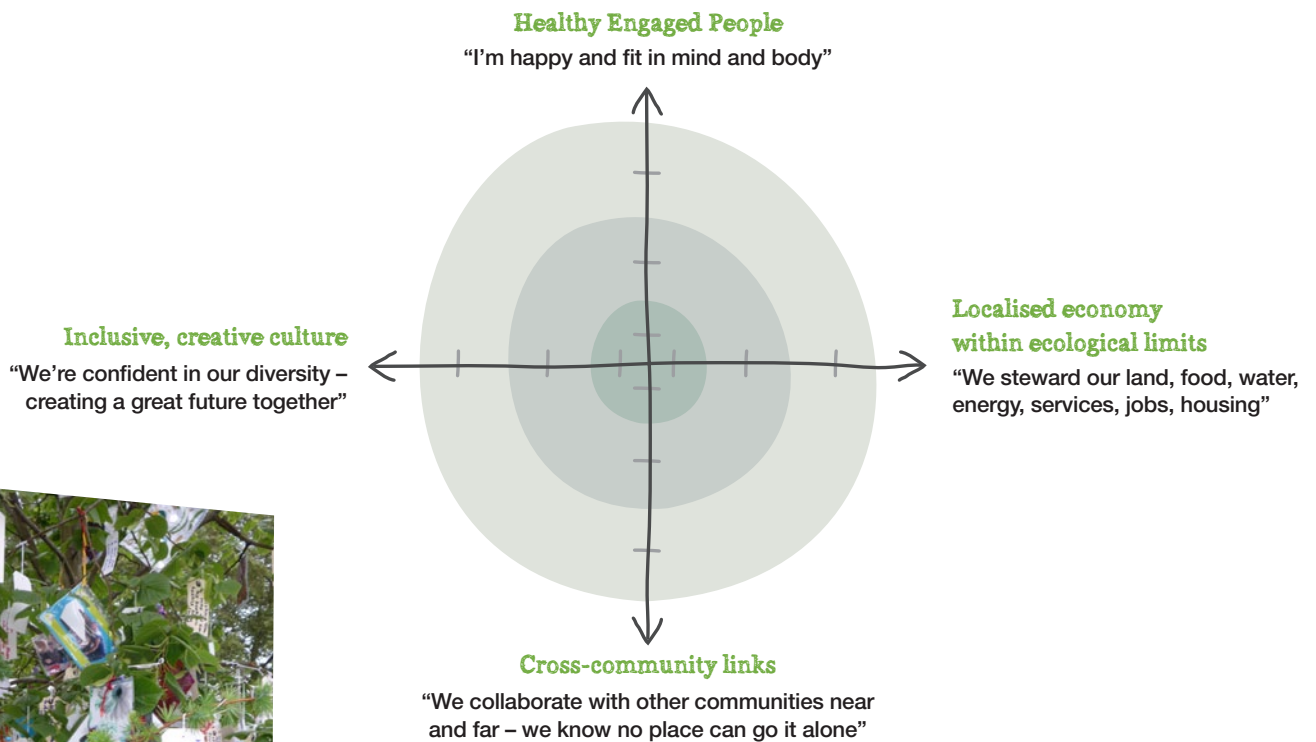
Healthy Engaged People
“I’m happy and fit in mind and body”

Inclusive, creative culture
“We’re confident in our diversity – creating a great future together”

Localised economy within ecological limits
“We steward our land, food, water, energy, services, jobs, housing”

Cross-community links
“We collaborate with other communities near and far – we know no place can go it alone”